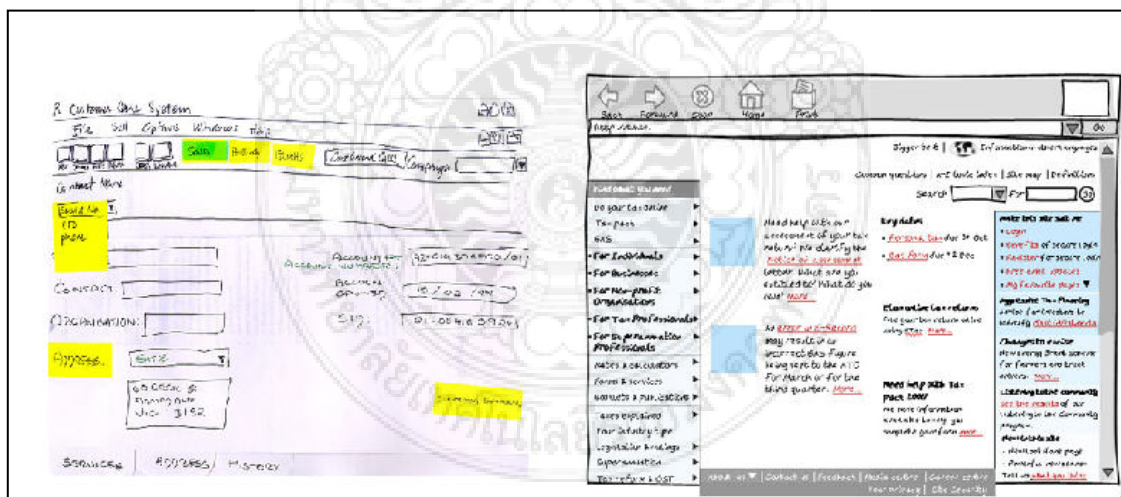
A Customer Care System

File Edit Options Windows Help

Sales Billing Builds Customer Care Campaign

Contact

Organisation

Address

Account

Phone

SMS

Services Address History

Back Forward Stop Home Print

Go

Bigger text | Information in other languages

Common questions | A-Z Index | Site map | Definitions

Search For

Do your tax online
Tax types
GST
For Individuals
For Businesses
For Non-profit Organisations
For Tax Professionals
For Superannuation Professionals
Rates & calculators
Forms & services
Manuals & publications
Learn Explained
Your Statutory Rights
Legislative Bodies
Superannuation

Need help with our assessment of your tax return? We clarify the notice of assessment. More

Key dates
Personal tax due 31 Oct
GST return due 28 Feb

Electronic Lodgment
Free guide on lodgment online. More

Need help with tax pack 2007
More information available to help you complete your form. More

About us | Contact us | Feedback | Media centre | Careers online | Your privacy | Site Security